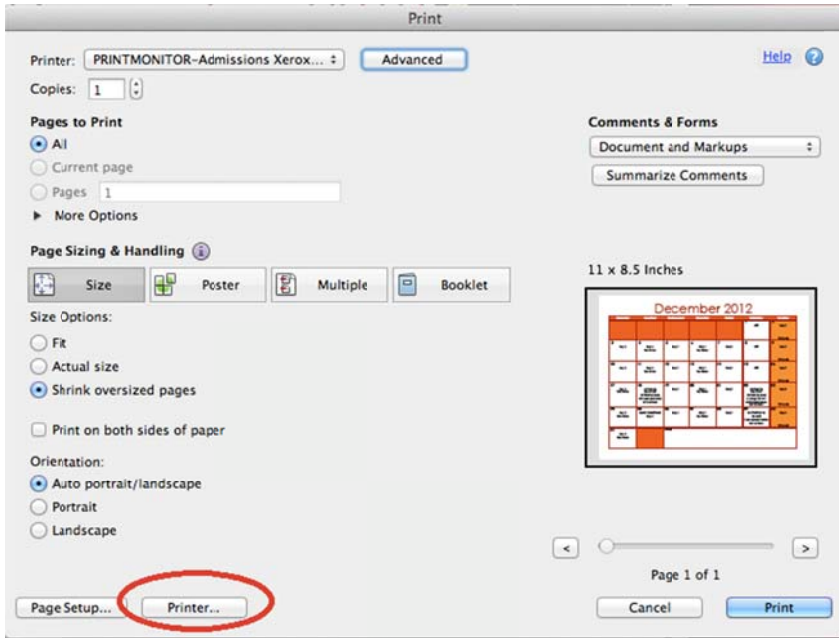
Print

Printer: PRINTMONITOR-Admissions Xerox...

Advanced

Help

Copies: 1

Pages to Print

All

Current page

Pages 1

More Options

Comments & Forms

Document and Markups

Summarize Comments

Page Sizing & Handling

Size

Poster

Multiple

Booklet

11 x 8.5 Inches

December 2012

Size Options:

Fit

Actual size

Shrink oversized pages

Print on both sides of paper

Orientation:

Auto portrait/landscape

Portrait

Landscape

Page 1 of 1

Page Setup...

Printer...

Cancel

Print